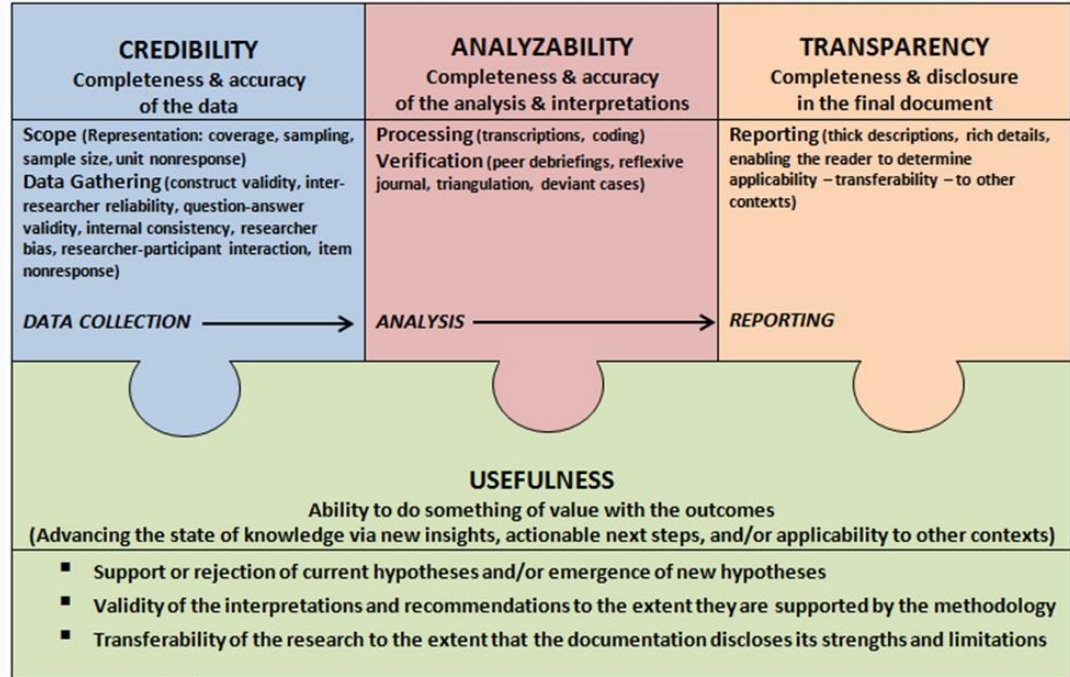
CREDIBILITY
Completeness & accuracy of the data

Scope (Representation: coverage, sampling, sample size, unit nonresponse)
Data Gathering (construct validity, inter-researcher reliability, question-answer validity, internal consistency, researcher bias, researcher-participant interaction, item nonresponse)

DATA COLLECTION

ANALYZABILITY
Completeness & accuracy of the analysis & interpretations

Processing (transcriptions, coding)
Verification (peer debriefings, reflexive journal, triangulation, deviant cases)

ANALYSIS

TRANSPARENCY
Completeness & disclosure in the final document

Reporting (thick descriptions, rich details, enabling the reader to determine applicability – transferability – to other contexts)

REPORTING

USEFULNESS
Ability to do something of value with the outcomes
(Advancing the state of knowledge via new insights, actionable next steps, and/or applicability to other contexts)

- Support or rejection of current hypotheses and/or emergence of new hypotheses
- Validity of the interpretations and recommendations to the extent they are supported by the methodology
- Transferability of the research to the extent that the documentation discloses its strengths and limitations